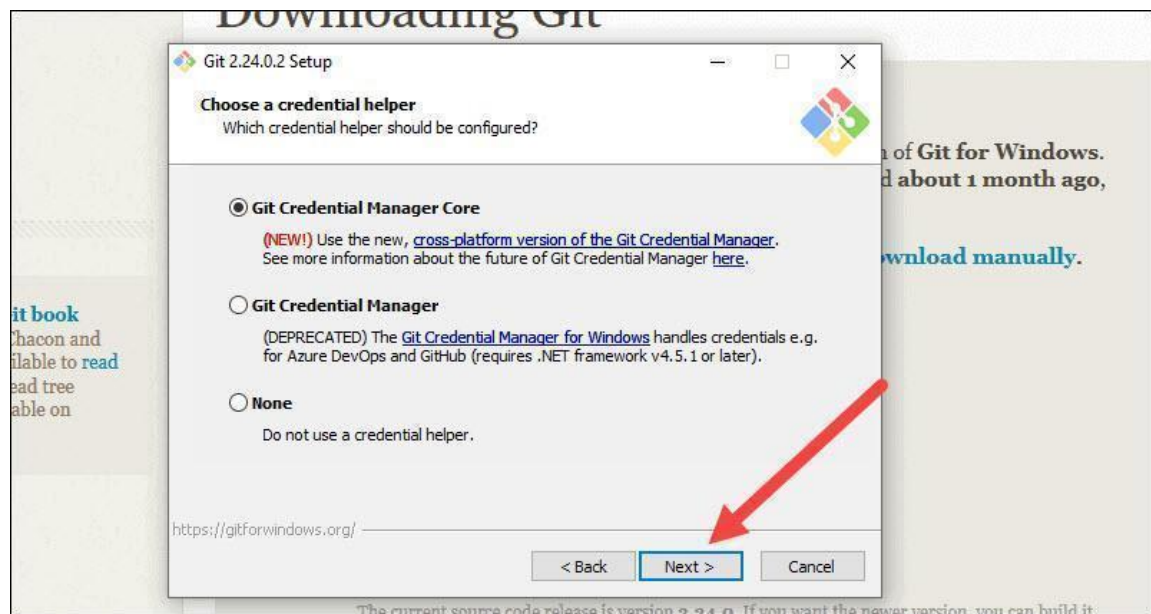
Downloading Git

Git 2.24.0.2 Setup

Choose a credential helper
Which credential helper should be configured?

Git Credential Manager Core
(NEW!) Use the new, cross-platform version of the Git Credential Manager. See more information about the future of Git Credential Manager here.

Git Credential Manager
(DEPRECATED) The Git Credential Manager for Windows handles credentials e.g. for Azure DevOps and GitHub (requires .NET framework v4.5.1 or later).

None
Do not use a credential helper.

https://gitforwindows.org/

< Back
Next >
Cancel

n of Git for Windows.
d about 1 month ago,

wnload manually.

it book
Chacon and
ilable to read
ead tree
able on

The current source code release is version 2.34.0. If you want the newer version, you can build it